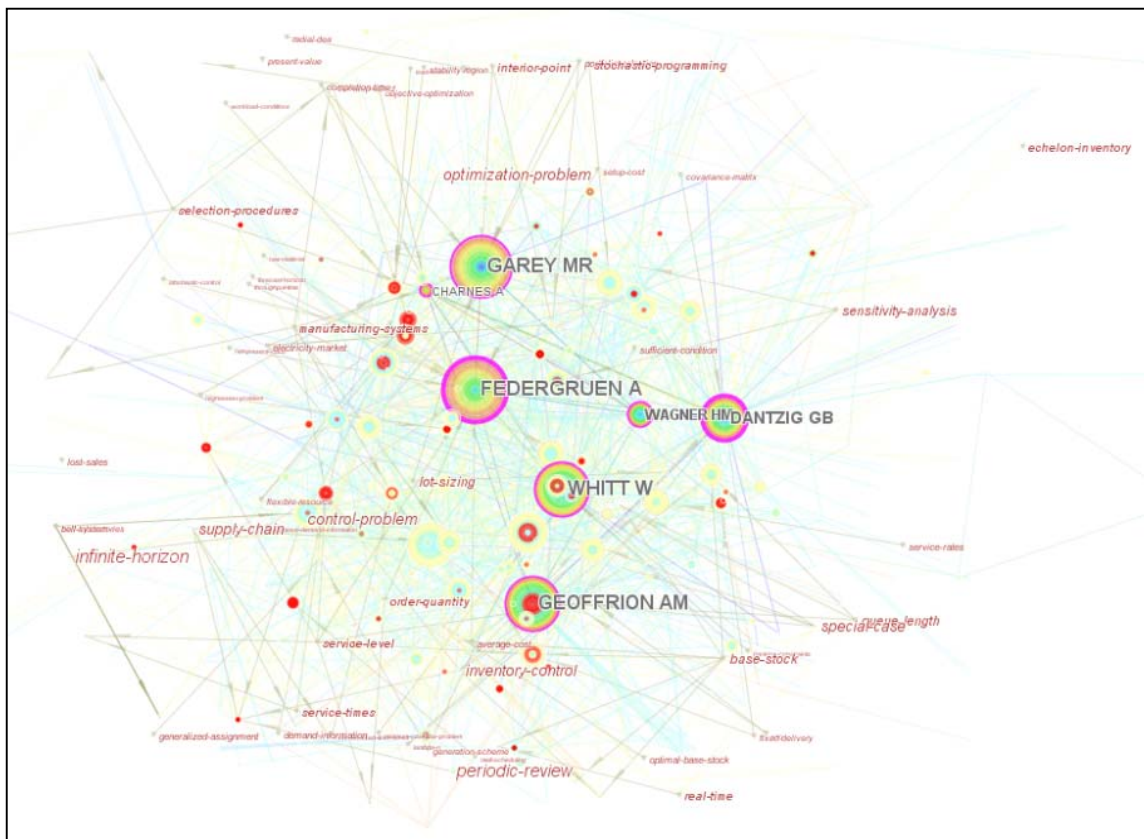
radial-dos
present-value
stability-region
interior-point
stochastic-programming
competitive-ratio
objective-optimization
echelon-inventory
optimization-problem
setup-cost
covariance-matrix
selection-procedures
GAREY MR
CHARNES A
sensitivity-analysis
manufacturing-systems
electricity-market
sufficient-condition
FEDERGRUEN A
WAGNER HM
DANTZIG GB
lost-sales
lot-sizing
WHITT W
flexible-resource
control-problem
supply-chain
infinite-horizon
service-rates
GEOFFRION AM
order-quantity
special-case
queue-length
service-level
average-cost
base-stock
inventory-control
service-times
generalized-assignment
demand-information
generation-scheme
optimal-base-stock
periodic-review
real-time
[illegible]